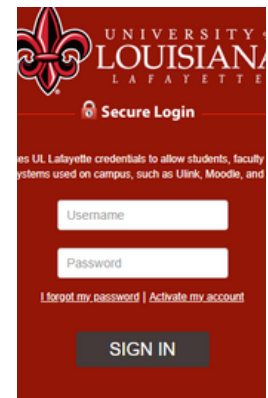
UNIVERSITY o
LOUISIANA
LAFAYETTE

Secure Login

es UL Lafayette credentials to allow students, faculty
ystems used on campus, such as Ulink, Moodle, and

Username

Password

I forgot my password | Activate my account

SIGN IN